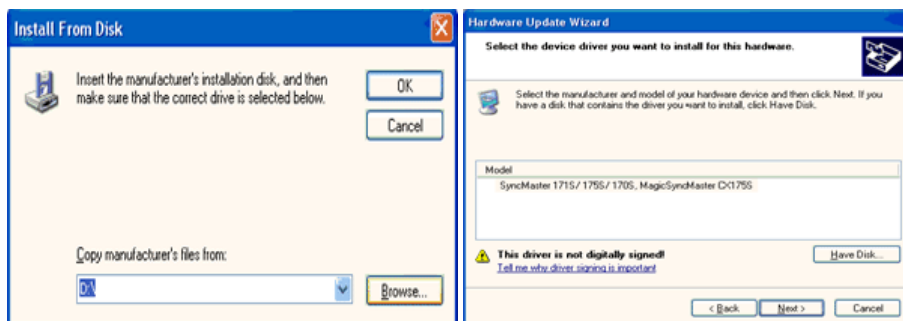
Install From Disk

Insert the manufacturer's installation disk, and then make sure that the correct drive is selected below.

OK

Cancel

Copy manufacturer's files from:

D:\

Browse...

Hardware Update Wizard

Select the device driver you want to install for this hardware.

Select the manufacturer and model of your hardware device and then click Next. If you have a disk that contains the driver you want to install, click Have Disk.

Model

SyncMaster 171S/ 175S/ 170S, MagicSyncMaster CX175S

This driver is not digitally signed!

Tell me why driver signing is important

Have Disk...

< Back

Next >

Cancel